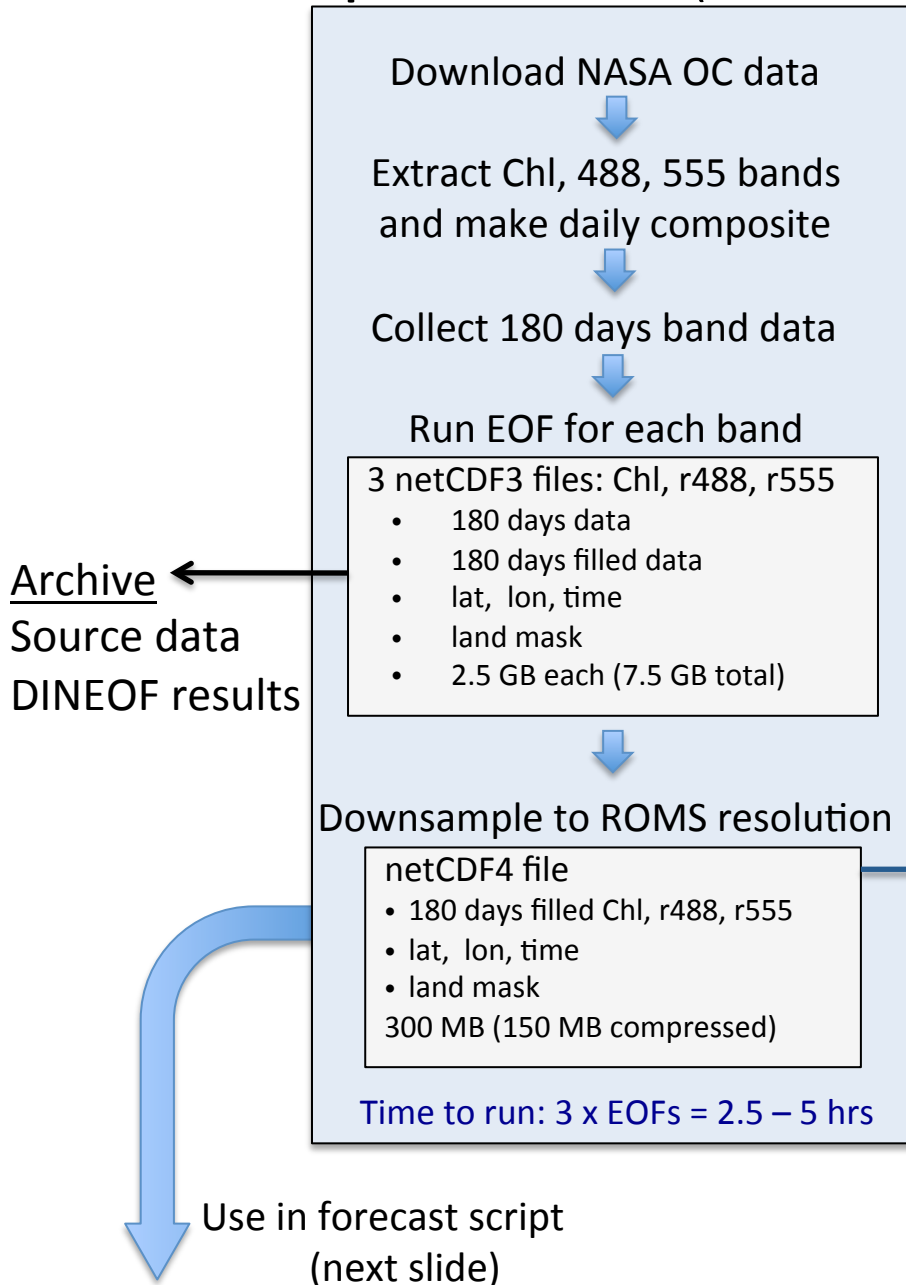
Download NASA OC data

Extract Chl, 488, 555 bands and make daily composite

Collect 180 days band data

Run EOF for each band

3 netCDF3 files: Chl, r488, r555
- 180 days data
- 180 days filled data
- lat, lon, time
- land mask
- 2.5 GB each (7.5 GB total)

Archive
Source data
DINEOF results

Downsample to ROMS resolution

netCDF4 file
- 180 days filled Chl, r488, r555
- lat, lon, time
- land mask
300 MB (150 MB compressed)

Time to run: 3 x EOFs = 2.5 – 5 hrs

Use in forecast script (next slide)